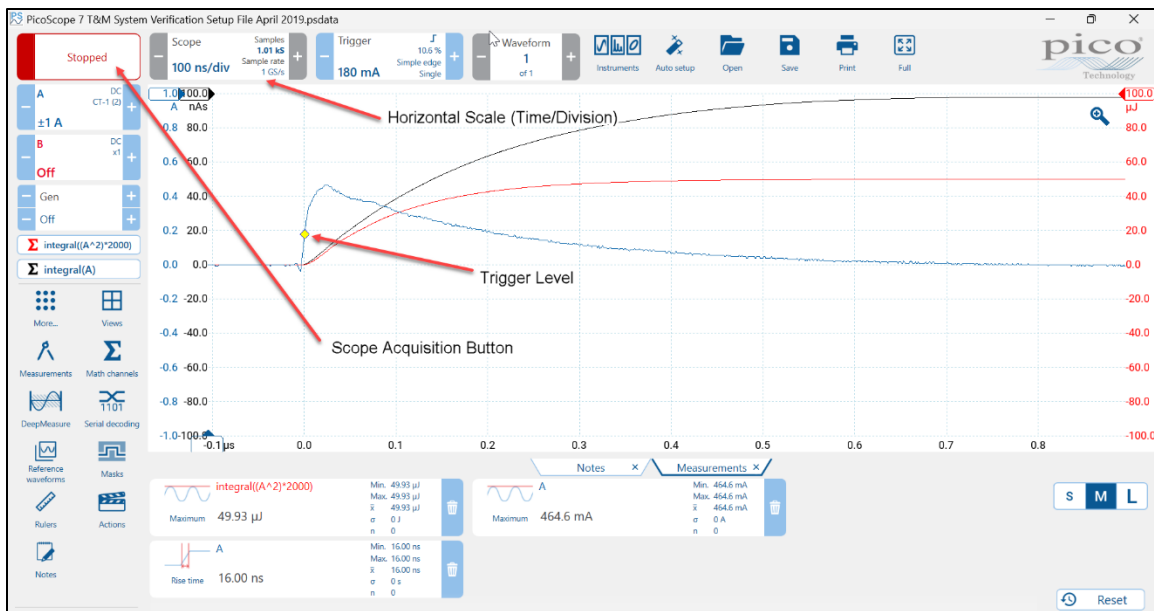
PicoScope 7 T&M System Verification Setup File April 2019.psdata

Stopped

Scope
Samples 1.01 kS
Sample rate 1 GS/s
100 ns/div

Trigger
10.6 %
Simple edge
Single
180 mA

Waveform
1
of 1

Instruments
Auto setup
Open
Save
Print
Full

pico Technology

A
DC
CT-1 (2)
±1 A

B
DC
x1
Off

Gen
Off

integral((A^2)*2000)
integral(A)

More...
Views
Measurements
Math channels
DeepMeasure
Serial decoding
Reference waveforms
Masks
Rulers
Actions
Notes

Horizontal Scale (Time/Division)
Trigger Level
Scope Acquisition Button

A nAs
1.0 100.0
0.8 80.0
0.6 60.0
0.4 40.0
0.2 20.0
0.0 0.0
-0.2 -20.0
-0.4 -40.0
-0.6 -60.0
-0.8 -80.0
-1.0 -100.0

µJ
100.0
80.0
60.0
40.0
20.0
0.0
-20.0
-40.0
-60.0
-80.0
-100.0

-0.1 µs
0.0
0.1
0.2
0.3
0.4
0.5
0.6
0.7
0.8

Notes
Measurements

integral((A^2)*2000)
Maximum 49.93 µJ
Min. 49.93 µJ
Max. 49.93 µJ
x̄ 49.93 µJ
σ 0 J
n 0

A
Maximum 464.6 mA
Min. 464.6 mA
Max. 464.6 mA
x̄ 464.6 mA
σ 0 A
n 0

A
Rise time 16.00 ns
Min. 16.00 ns
Max. 16.00 ns
x̄ 16.00 ns
σ 0 s
n 0

S M L

Reset